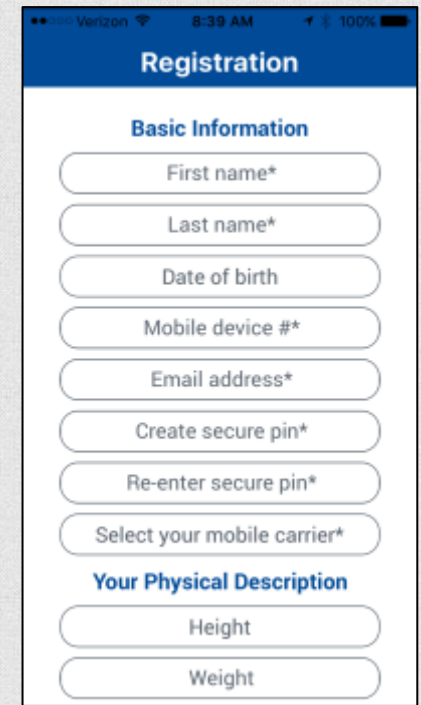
Verizon 8:39 AM 100%

Registration

Basic Information

First name*

Last name*

Date of birth

Mobile device #*

Email address*

Create secure pin*

Re-enter secure pin*

Select your mobile carrier*

Your Physical Description

Height

Weight